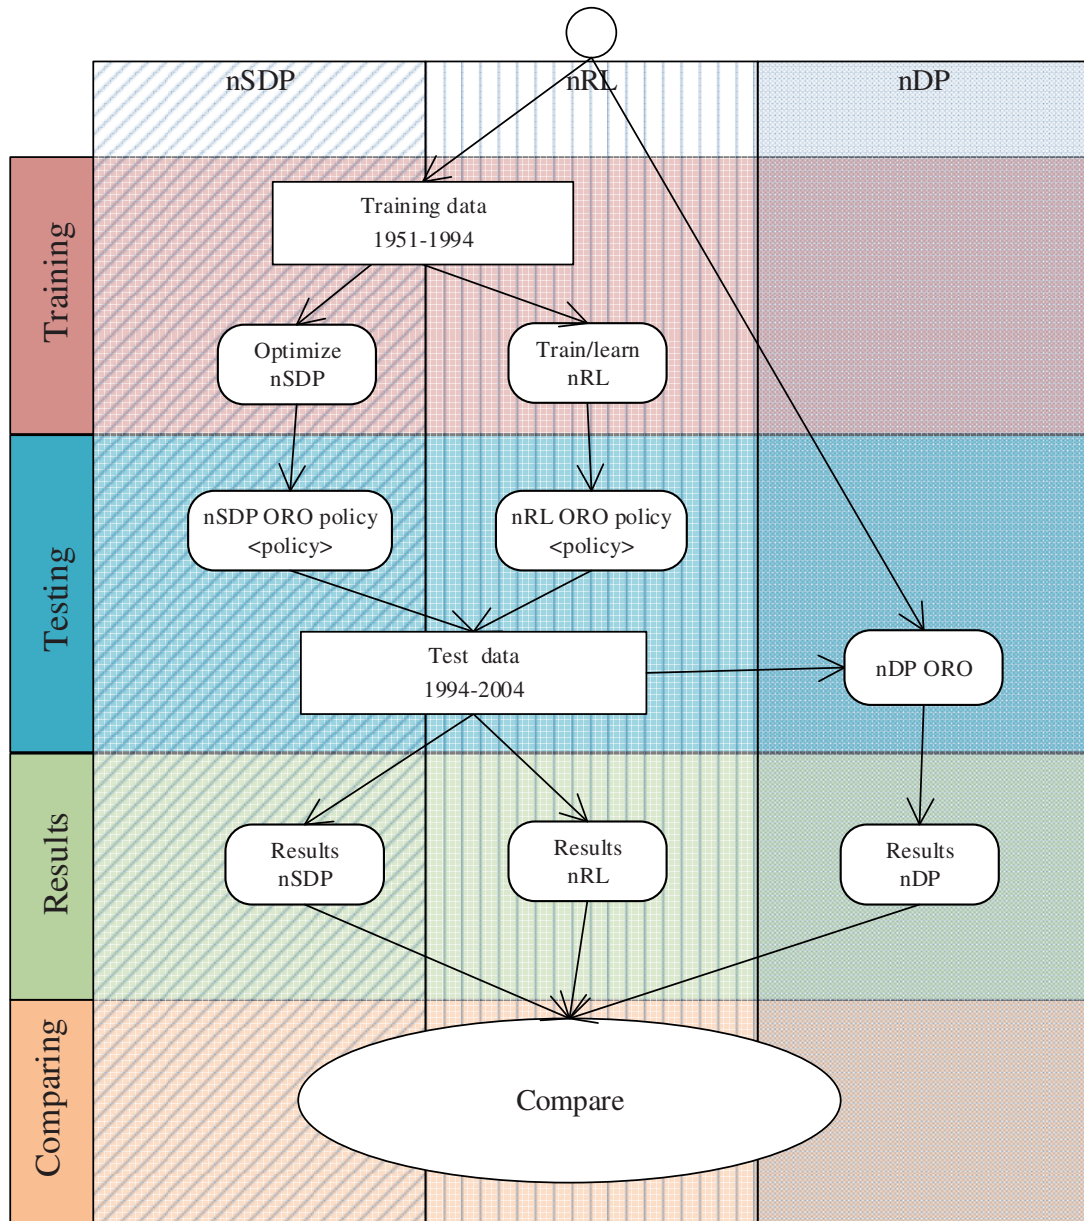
nSDP

nRL

nDP

Training

Training data
1951-1994

Optimize nSDP

Train/learn nRL

Testing

nSDP ORO policy <policy>

nRL ORO policy <policy>

Test data
1994-2004

nDP ORO

Results

Results nSDP

Results nRL

Results nDP

Comparing

Compare